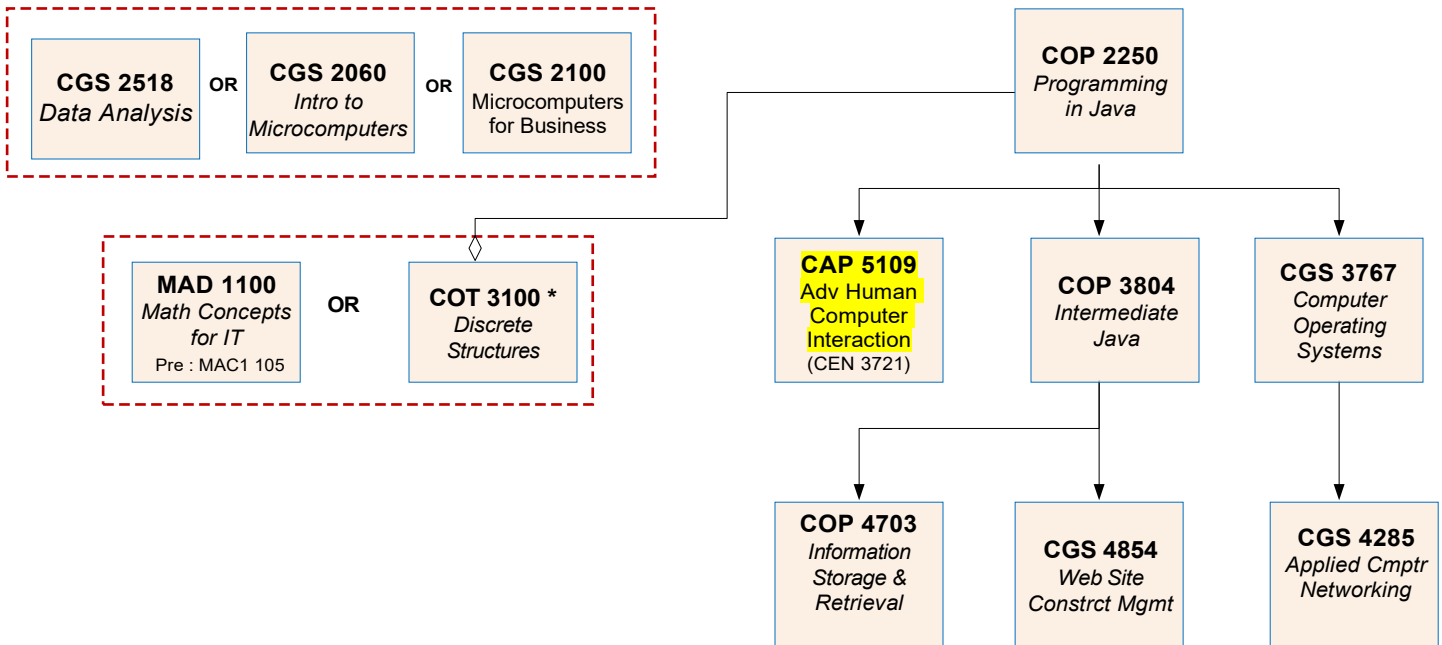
CGS 2518
Data Analysis

OR

CGS 2060
Intro to Microcomputers

OR

CGS 2100
Microcomputers for Business

COP 2250
Programming in Java

MAD 1100
Math Concepts for IT
Pre : MAC1 105

OR

COT 3100 *
Discrete Structures

CAP 5109
Adv Human Computer Interaction
(CEN 3721)

COP 3804
Intermediate Java

CGS 3767
Computer Operating Systems

COP 4703
Information Storage & Retrieval

CGS 4854
Web Site Constrct Mgmt

CGS 4285
Applied Cmptr Networking